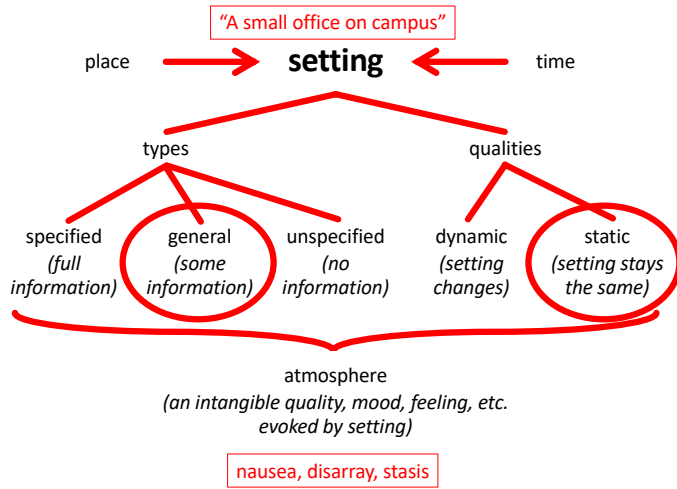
"A small office on campus"

place

setting

time

types

qualities

specified
(full information)

general
(some information)

unspecified
(no information)

dynamic
(setting changes)

static
(setting stays the same)

atmosphere
(an intangible quality, mood, feeling, etc. evoked by setting)

nausea, disarray, stasis